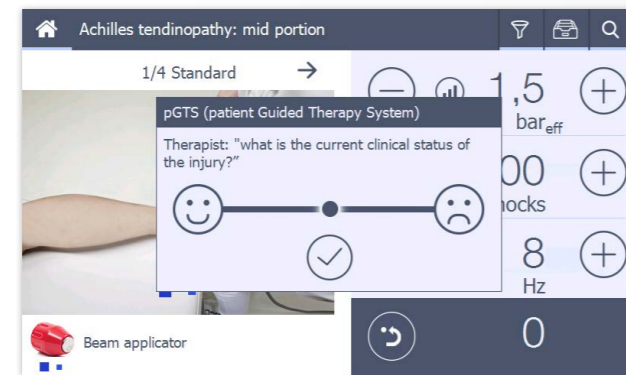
Achilles tendinopathy: mid portion

1/4 Standard →

1,5 bar$_{eff}$

pGTS (patient Guided Therapy System)

Therapist: "what is the current clinical status of the injury?"

00
hocks

8
Hz

Beam applicator

0